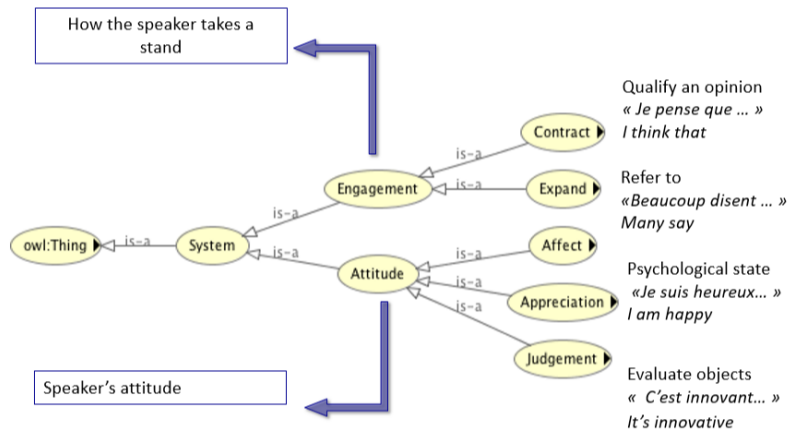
How the speaker takes a stand

Qualify an opinion
« Je pense que ... »
I think that

Contract

is-a

Refer to
«Beaucoup disent ... »
Many say

Engagement

is-a

Expand

is-a

owl:Thing

is-a

System

is-a

Attitude

is-a

Affect

Psychological state
«Je suis heureux... »
I am happy

is-a

Appreciation

is-a

Judgement

Speaker's attitude

Evaluate objects
« C'est innovant... »
It's innovative